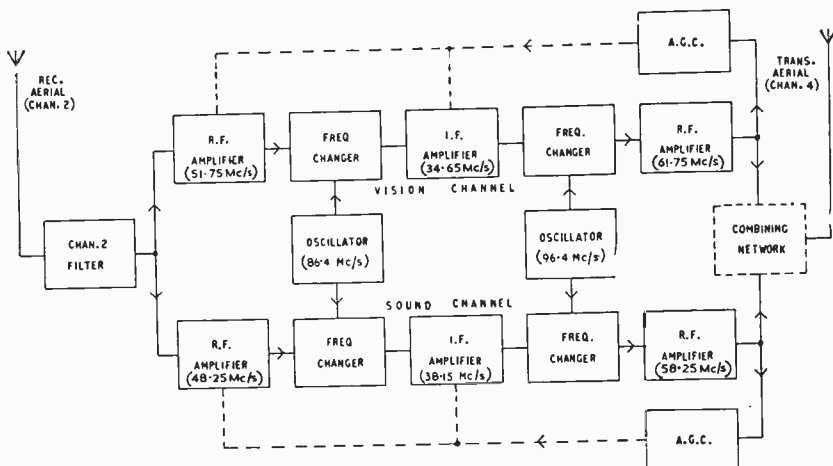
REC. AERIAL (CHAN. 2)

A.G.C.

TRANS. AERIAL (CHAN. 4)

R.F. AMPLIFIER (51·75 Mc/s)

FREQ CHANGER

I.F. AMPLIFIER (34·65 Mc/s)

FREQ. CHANGER

R.F. AMPLIFIER (61·75 Mc/s)

VISION CHANNEL

CHAN. 2 FILTER

OSCILLATOR (86·4 Mc/s)

OSCILLATOR (96·4 Mc/s)

COMBINING NETWORK

SOUND CHANNEL

R.F. AMPLIFIER (48·25 Mc/s)

FREQ CHANGER

I.F. AMPLIFIER (38·15 Mc/s)

FREQ. CHANGER

R.F. AMPLIFIER (58·25 Mc/s)

A.G.C.